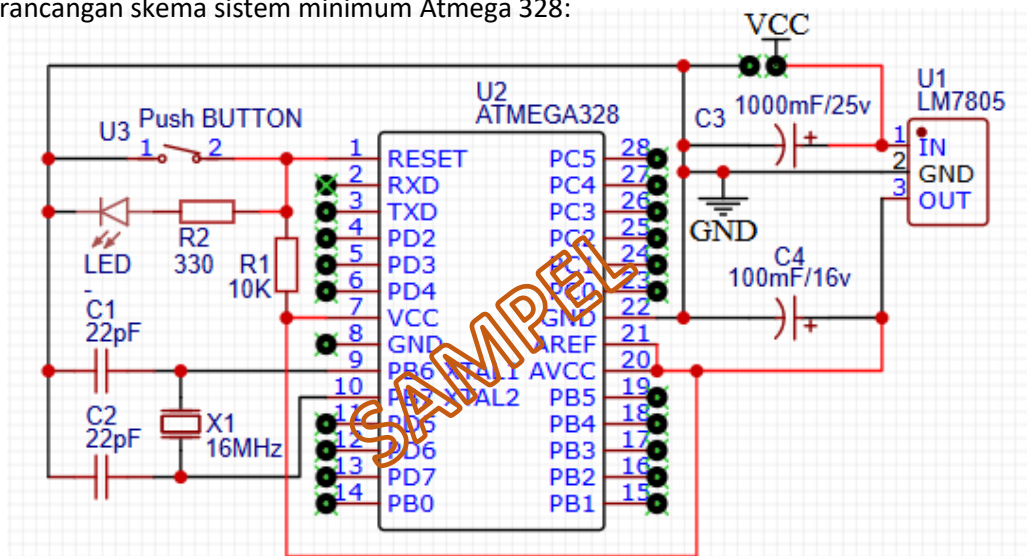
rancangan skema sistem minimum Atmega 328:

VCC

U1
LM7805

U2
ATMEGA328

U3 Push BUTTON
1 2

C3 1000mF/25v

1 IN
2 GND
3 OUT

GND

C4
100mF/16v

1 RESET
2 RXD
3 TXD
4 PD2
5 PD3
6 PD4
7 VCC
8 GND
9 PB6 XTAL1
10 PB7 XTAL2
11 PD5
12 PD6
13 PD7
14 PB0

28 PC5
27 PC4
26 PC3
25 PC2
24 PC1
23 PC0
22 GND
21 AREF
20 AVCC
19 PB5
18 PB4
17 PB3
16 PB2
15 PB1

R2
330

LED
-

R1
10K

C1
22pF

C2
22pF

X1
16MHz

SAMPEL